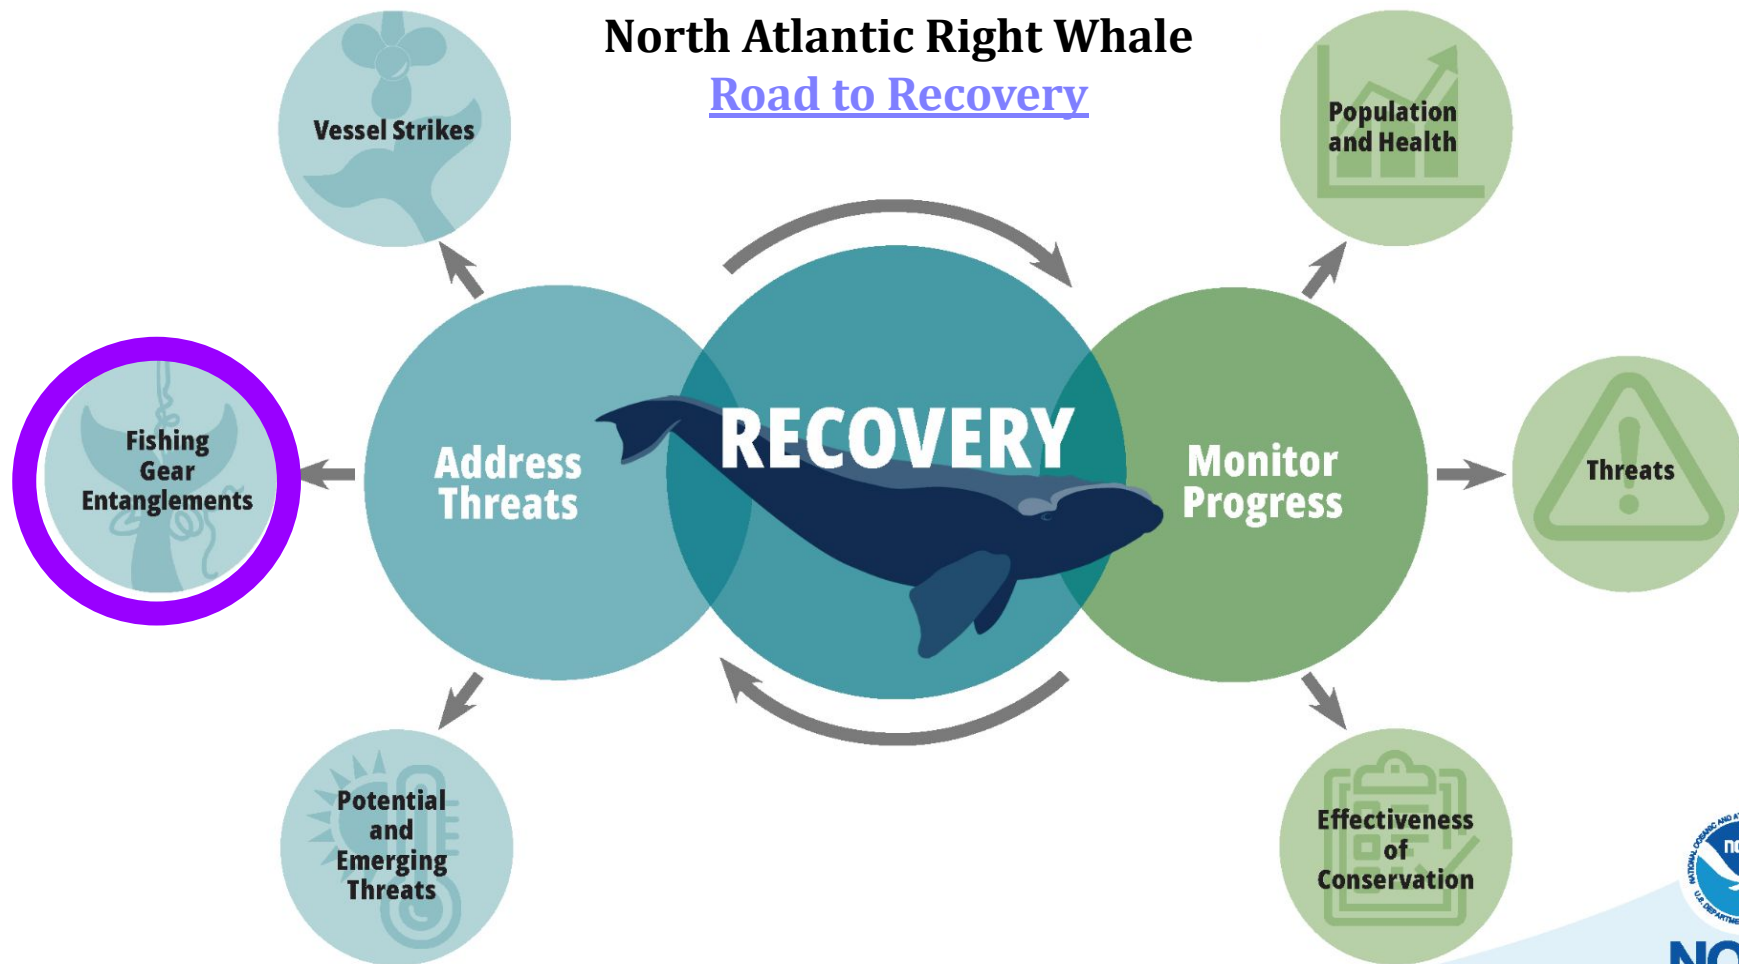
North Atlantic Right Whale
Road to Recovery

Vessel Strikes

Population and Health

Fishing Gear Entanglements

Address Threats

RECOVERY

Monitor Progress

Threats

Potential and Emerging Threats

Effectiveness of Conservation

NO